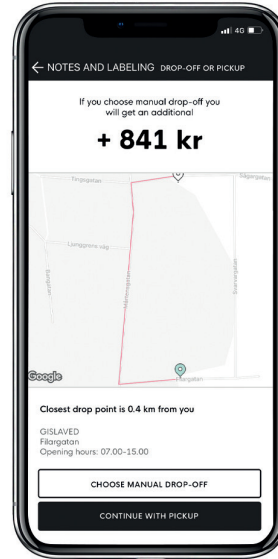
4G

← NOTES AND LABELING DROP-OFF OR PICKUP

If you choose manual drop-off you will get an additional

+ 841 kr

Tingsgatan

Ljunggrens väg

Google

Filargatan

Closest drop point is 0.4 km from you

GISLAVED
Filargatan
Opening hours: 07.00-15.00

CHOOSE MANUAL DROP-OFF

CONTINUE WITH PICKUP